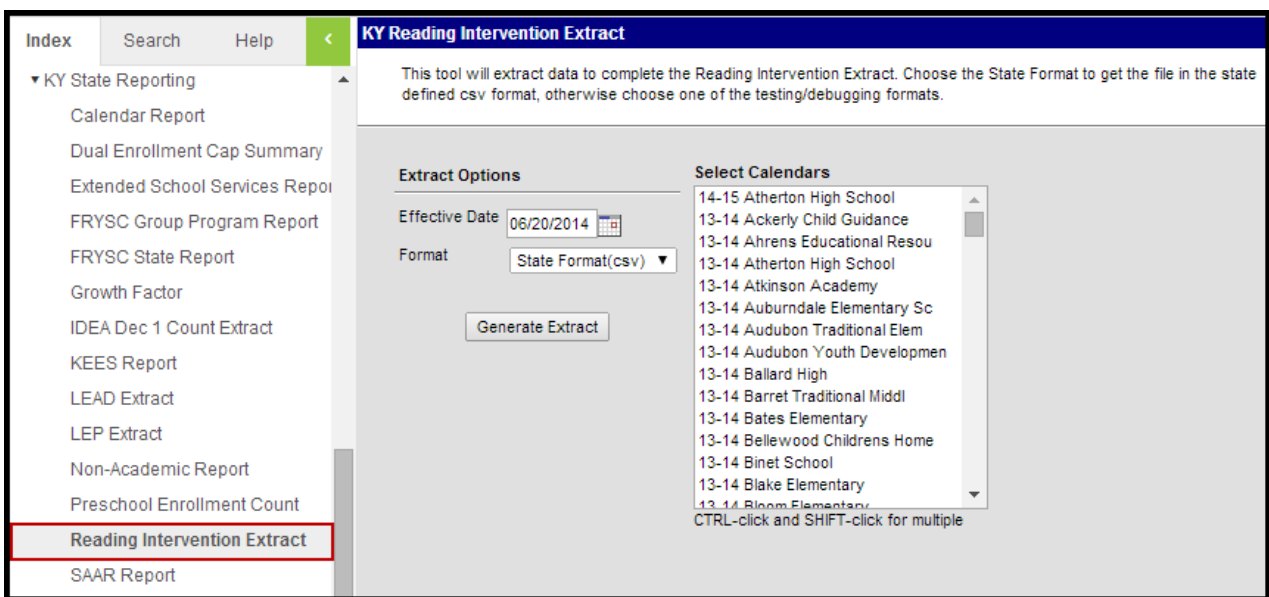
Index Search Help

▾ KY State Reporting
Calendar Report
Dual Enrollment Cap Summary
Extended School Services Repor
FRYSC Group Program Report
FRYSC State Report
Growth Factor
IDEA Dec 1 Count Extract
KEES Report
LEAD Extract
LEP Extract
Non-Academic Report
Preschool Enrollment Count
Reading Intervention Extract
SAAR Report

KY Reading Intervention Extract

This tool will extract data to complete the Reading Intervention Extract. Choose the State Format to get the file in the state defined csv format, otherwise choose one of the testing/debugging formats.

Extract Options
Effective Date 06/20/2014
Format State Format(csv)

Generate Extract

Select Calendars
14-15 Atherton High School
13-14 Ackerly Child Guidance
13-14 Ahrens Educational Resou
13-14 Atherton High School
13-14 Atkinson Academy
13-14 Auburndale Elementary Sc
13-14 Audubon Traditional Elem
13-14 Audubon Youth Developmen
13-14 Ballard High
13-14 Barret Traditional Middl
13-14 Bates Elementary
13-14 Bellewood Childrens Home
13-14 Binet School
13-14 Blake Elementary
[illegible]
CTRL-click and SHIFT-click for multiple